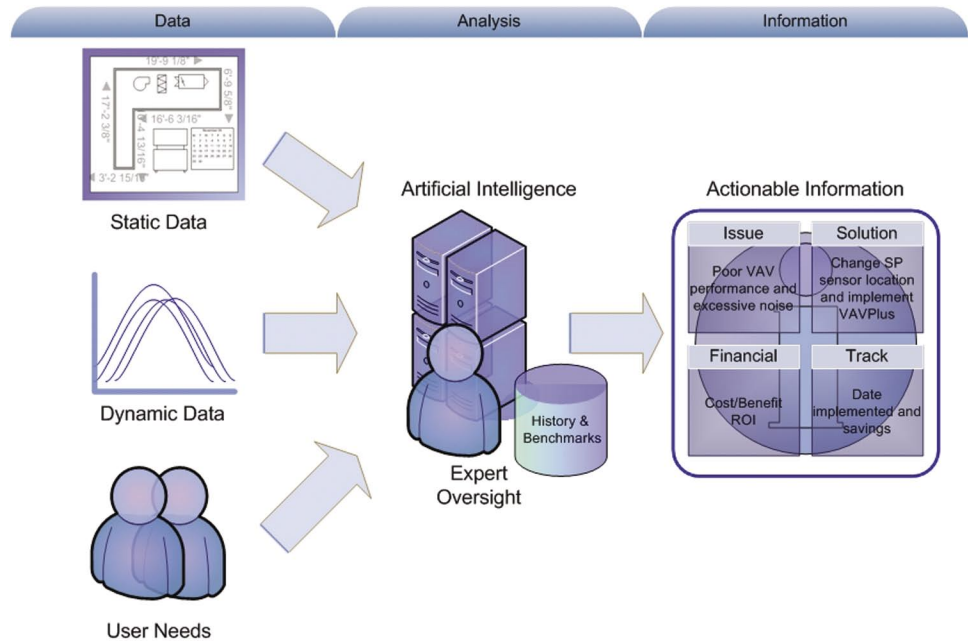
Data

Analysis

Information

19'-9 1/8"
6'-9 5/8"
17'-2 3/8"
16'-6 3/16"
4'-4 13/16"
3'-2 15/1

Static Data

Dynamic Data

User Needs

Artificial Intelligence

History & Benchmarks

Expert Oversight

Actionable Information

Issue

Solution

Poor VAV performance and excessive noise

Change SP sensor location and implement VAVPlus

Financial

Track

Cost/Benefit ROI

Date implemented and savings